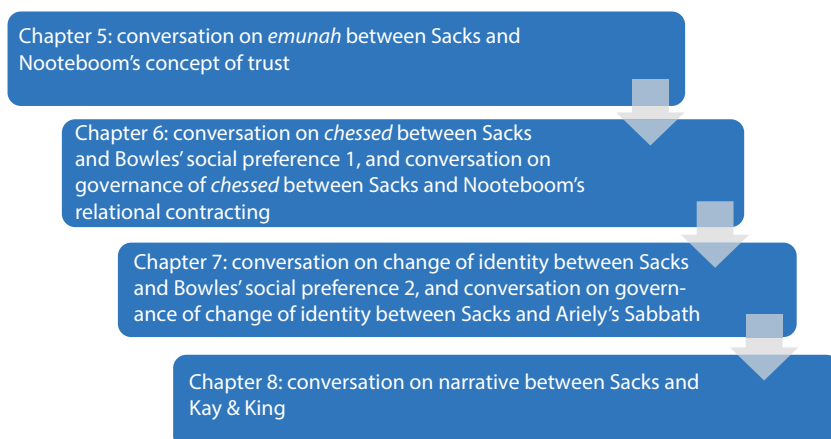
Chapter 5: conversation on *emunah* between Sacks and Nooteboom's concept of trust

Chapter 6: conversation on *chessed* between Sacks and Bowles' social preference 1, and conversation on governance of *chessed* between Sacks and Nooteboom's relational contracting

Chapter 7: conversation on change of identity between Sacks and Bowles' social preference 2, and conversation on governance of change of identity between Sacks and Ariely's Sabbath

Chapter 8: conversation on narrative between Sacks and Kay & King